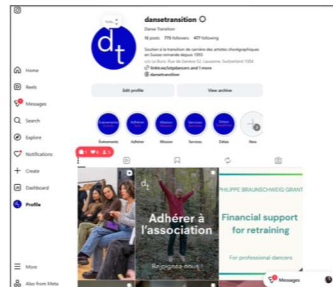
dansetransition

Danse Transition

16 posts 778 followers 401 following

Soutien à la transition de carrière des artistes chorégraphiques en Suisse romande depuis 1993

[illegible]

linktr.ee/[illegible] and 1 more

dansetransition

Edit profile

View archive

Evénements

Adhérer

Mission

Services

Dates

New

Home

Reels

Messages

Search

Explore

Notifications

Create

Dashboard

Profile

More

Also from Meta

Adhérer à l'association

Rejoignez-nous !

PHILIPPE BRAUNSCHWEIG GRANT

Financial support for retraining

For professional dancers

Messages